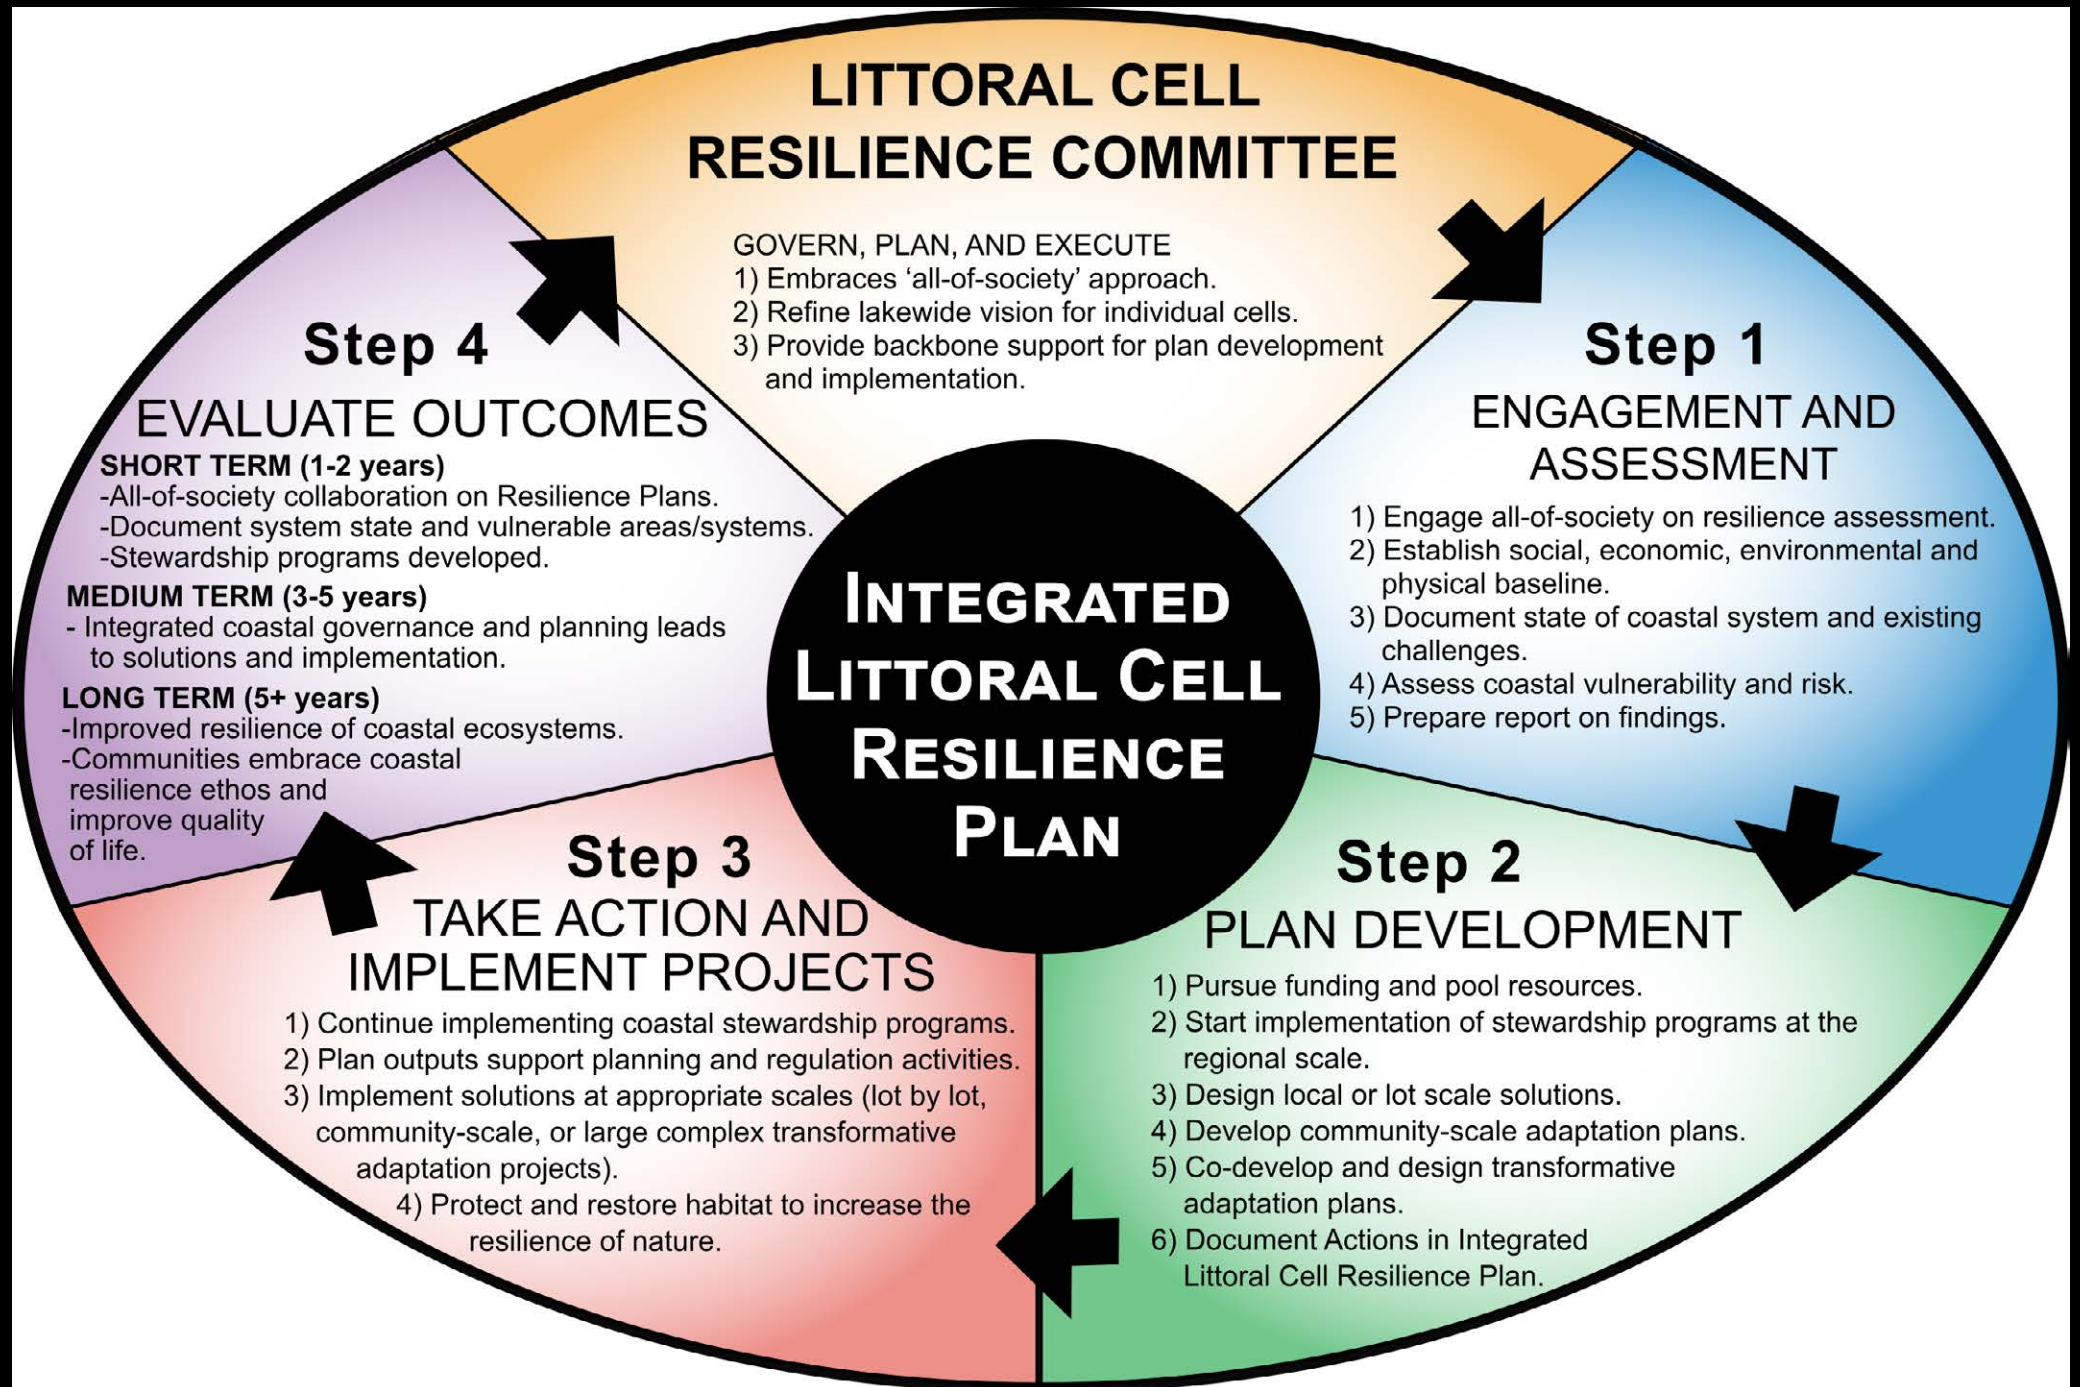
LITTORAL CELL RESILIENCE COMMITTEE

GOVERN, PLAN, AND EXECUTE
1) Embraces 'all-of-society' approach.
2) Refine lakewide vision for individual cells.
3) Provide backbone support for plan development and implementation.

Step 1
ENGAGEMENT AND ASSESSMENT
1) Engage all-of-society on resilience assessment.
2) Establish social, economic, environmental and physical baseline.
3) Document state of coastal system and existing challenges.
4) Assess coastal vulnerability and risk.
5) Prepare report on findings.

Step 2
PLAN DEVELOPMENT
1) Pursue funding and pool resources.
2) Start implementation of stewardship programs at the regional scale.
3) Design local or lot scale solutions.
4) Develop community-scale adaptation plans.
5) Co-develop and design transformative adaptation plans.
6) Document Actions in Integrated Littoral Cell Resilience Plan.

Step 3
TAKE ACTION AND IMPLEMENT PROJECTS
1) Continue implementing coastal stewardship programs.
2) Plan outputs support planning and regulation activities.
3) Implement solutions at appropriate scales (lot by lot, community-scale, or large complex transformative adaptation projects).
4) Protect and restore habitat to increase the resilience of nature.

Step 4
EVALUATE OUTCOMES
SHORT TERM (1-2 years)
-All-of-society collaboration on Resilience Plans.
-Document system state and vulnerable areas/systems.
-Stewardship programs developed.
MEDIUM TERM (3-5 years)
- Integrated coastal governance and planning leads to solutions and implementation.
LONG TERM (5+ years)
-Improved resilience of coastal ecosystems.
-Communities embrace coastal resilience ethos and improve quality of life.

INTEGRATED LITTORAL CELL RESILIENCE PLAN